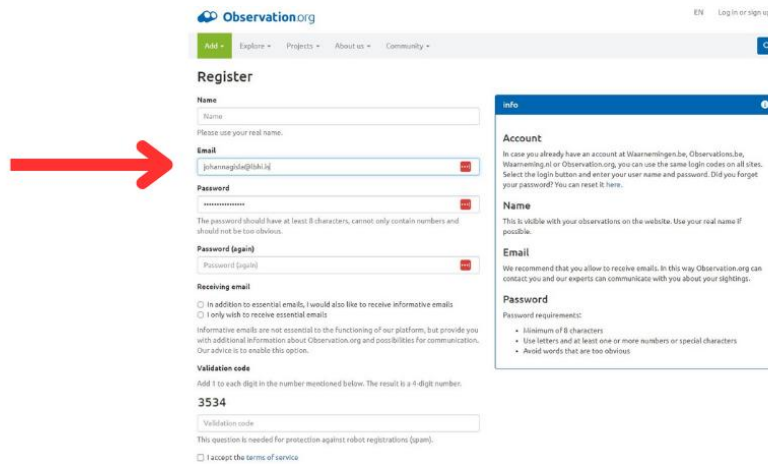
Observation.org

EN Log in or sign up

Add ▾ Explore ▾ Projects ▾ About us ▾ Community ▾

Register

Name

Name

Please use your real name.

Email

johannagisla@lbki.is

Password

••••••••••••••••

The password should have at least 8 characters, cannot only contain numbers and should not be too obvious.

Password (again)

Password (again)

Receiving email

In addition to essential emails, I would also like to receive informative emails

I only wish to receive essential emails

Informative emails are not essential to the functioning of our platform, but provide you with additional information about Observation.org and possibilities for communication. Our advice is to enable this option.

Validation code

Add 1 to each digit in the number mentioned below. The result is a 4-digit number.

3534

Validation code

This question is needed for protection against robot registrations (spam).

I accept the terms of service

Info

Account

In case you already have an account at Waarnemingen.be, Observations.be, Waarneming.nl or Observation.org, you can use the same login codes on all sites. Select the login button and enter your user name and password. Did you forget your password? You can reset it here.

Name

This is visible with your observations on the website. Use your real name if possible.

Email

We recommend that you allow to receive emails. In this way Observation.org can contact you and our experts can communicate with you about your sightings.

Password

Password requirements:

• Minimum of 8 characters
• Use letters and at least one or more numbers or special characters
• Avoid words that are too obvious